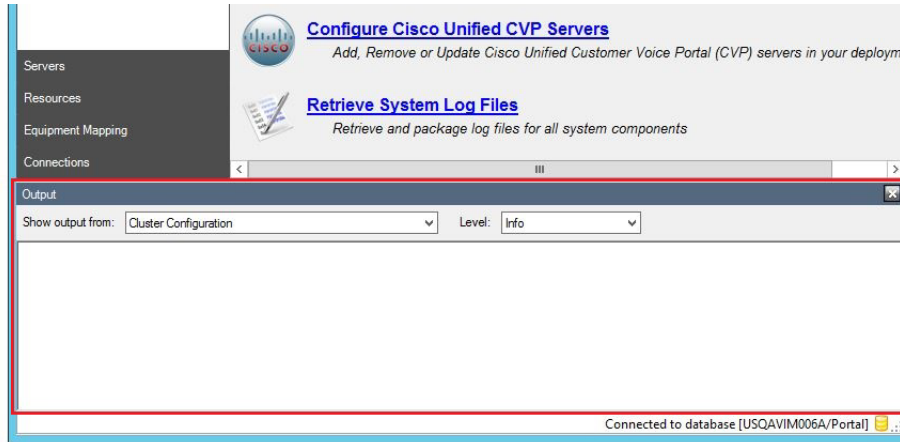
Servers
Resources
Equipment Mapping
Connections

cisco

Configure Cisco Unified CVP Servers
Add, Remove or Update Cisco Unified Customer Voice Portal (CVP) servers in your deploym

Retrieve System Log Files
Retrieve and package log files for all system components

Output
Show output from: Cluster Configuration
Level: Info

Connected to database [USQAVIM006A/Portal]